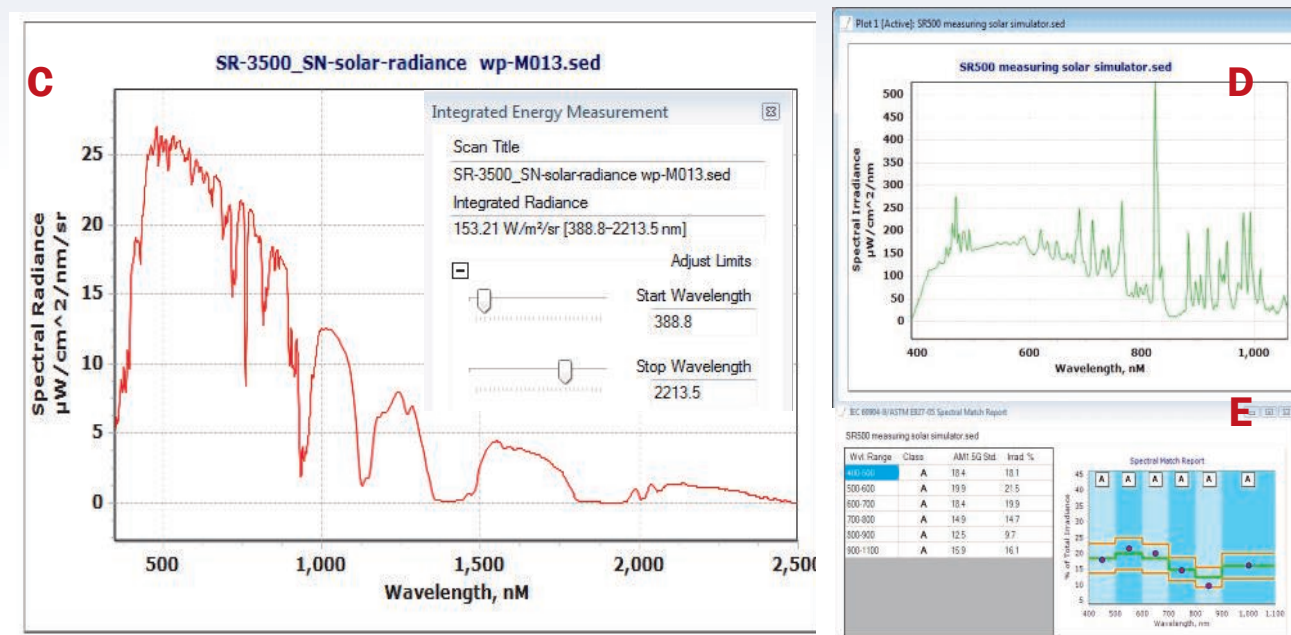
C

SR-3500_SN-solar-radiance wp-M013.sed

Integrated Energy Measurement

Scan Title

SR-3500_SN-solar-radiance wp-M013.sed

Integrated Radiance

153.21 W/m²/sr [388.8–2213.5 nm]

Adjust Limits

Start Wavelength

388.8

Stop Wavelength

2213.5

Spectral Radiance μW/cm^2/nm/sr

25
20
15
10
5
0

500 1,000 1,500 2,000 2,500

Wavelength, nM

Plot 1 [Active]: SR500 measuring solar simulator.sed

D

SR500 measuring solar simulator.sed

Spectral Irradiance μW/cm^2/nm

500
450
400
350
300
250
200
150
100
50
0

400 600 800 1,000

Wavelength, nM

IEC 60904-9/ASTM E927-05 Spectral Match Report

E

SR500 measuring solar simulator.sed

| Wvl. Range | Class | AM1.5G Std. | Irrad. % |
|---|---|---|---|
| 400-500 | A | 18.4 | 18.1 |
| 500-600 | A | 19.9 | 21.5 |
| 600-700 | A | 18.4 | 19.9 |
| 700-800 | A | 14.9 | 14.7 |
| 800-900 | A | 12.5 | 9.7 |
| 900-1100 | A | 15.9 | 16.1 |

Spectral Match Report

A A A A A A

% of Total Irradiance

45
40
35
30
25
20
15
10
5

400 500 600 700 800 900 1,000 1,100

Wavelength, nm